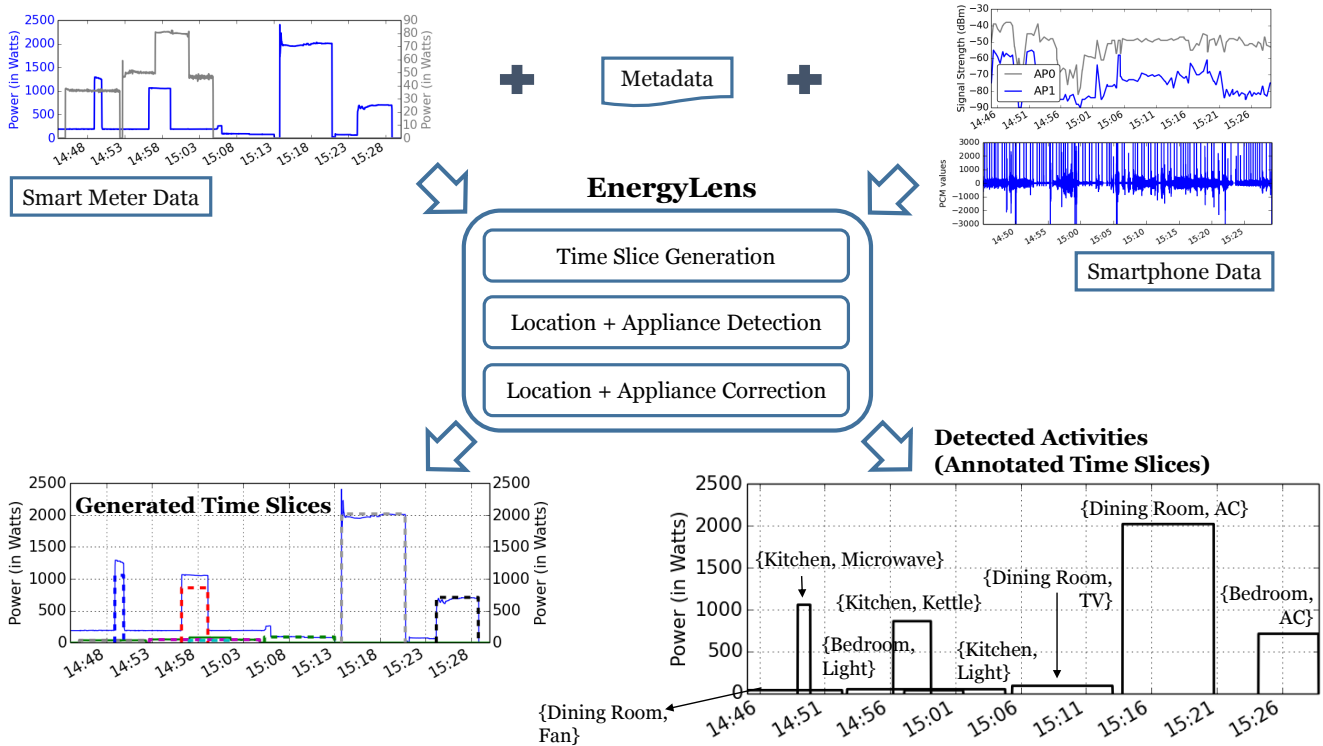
2500
2000
1500
1000
500
0
Power (in Watts)
90
80
70
60
50
40
30
20
10
0
Power (in Watts)
14:48 14:53 14:58 15:03 15:08 15:13 15:18 15:23 15:28

Smart Meter Data

Metadata

−30
−40
−50
−60
−70
−80
−90
Signal Strength (dBm)
AP0
AP1
14:46 14:51 14:56 15:01 15:06 15:11 15:16 15:21 15:26

3000
2000
1000
0
−1000
−2000
−3000
PCM values
14:50 14:55 15:00 15:05 15:10 15:15 15:20 15:25

Smartphone Data

EnergyLens

Time Slice Generation

Location + Appliance Detection

Location + Appliance Correction

Generated Time Slices
2500
2000
1500
1000
500
0
Power (in Watts)
2500
2000
1500
1000
500
0
Power (in Watts)
14:48 14:53 14:58 15:03 15:08 15:13 15:18 15:23 15:28

Detected Activities
(Annotated Time Slices)
2500
2000
1500
1000
500
0
Power (in Watts)
{Dining Room, AC}
{Kitchen, Microwave}
{Dining Room, TV}
{Kitchen, Kettle}
{Bedroom, AC}
{Bedroom, Light}
{Kitchen, Light}
{Dining Room, Fan}
14:46 14:51 14:56 15:01 15:06 15:11 15:16 15:21 15:26